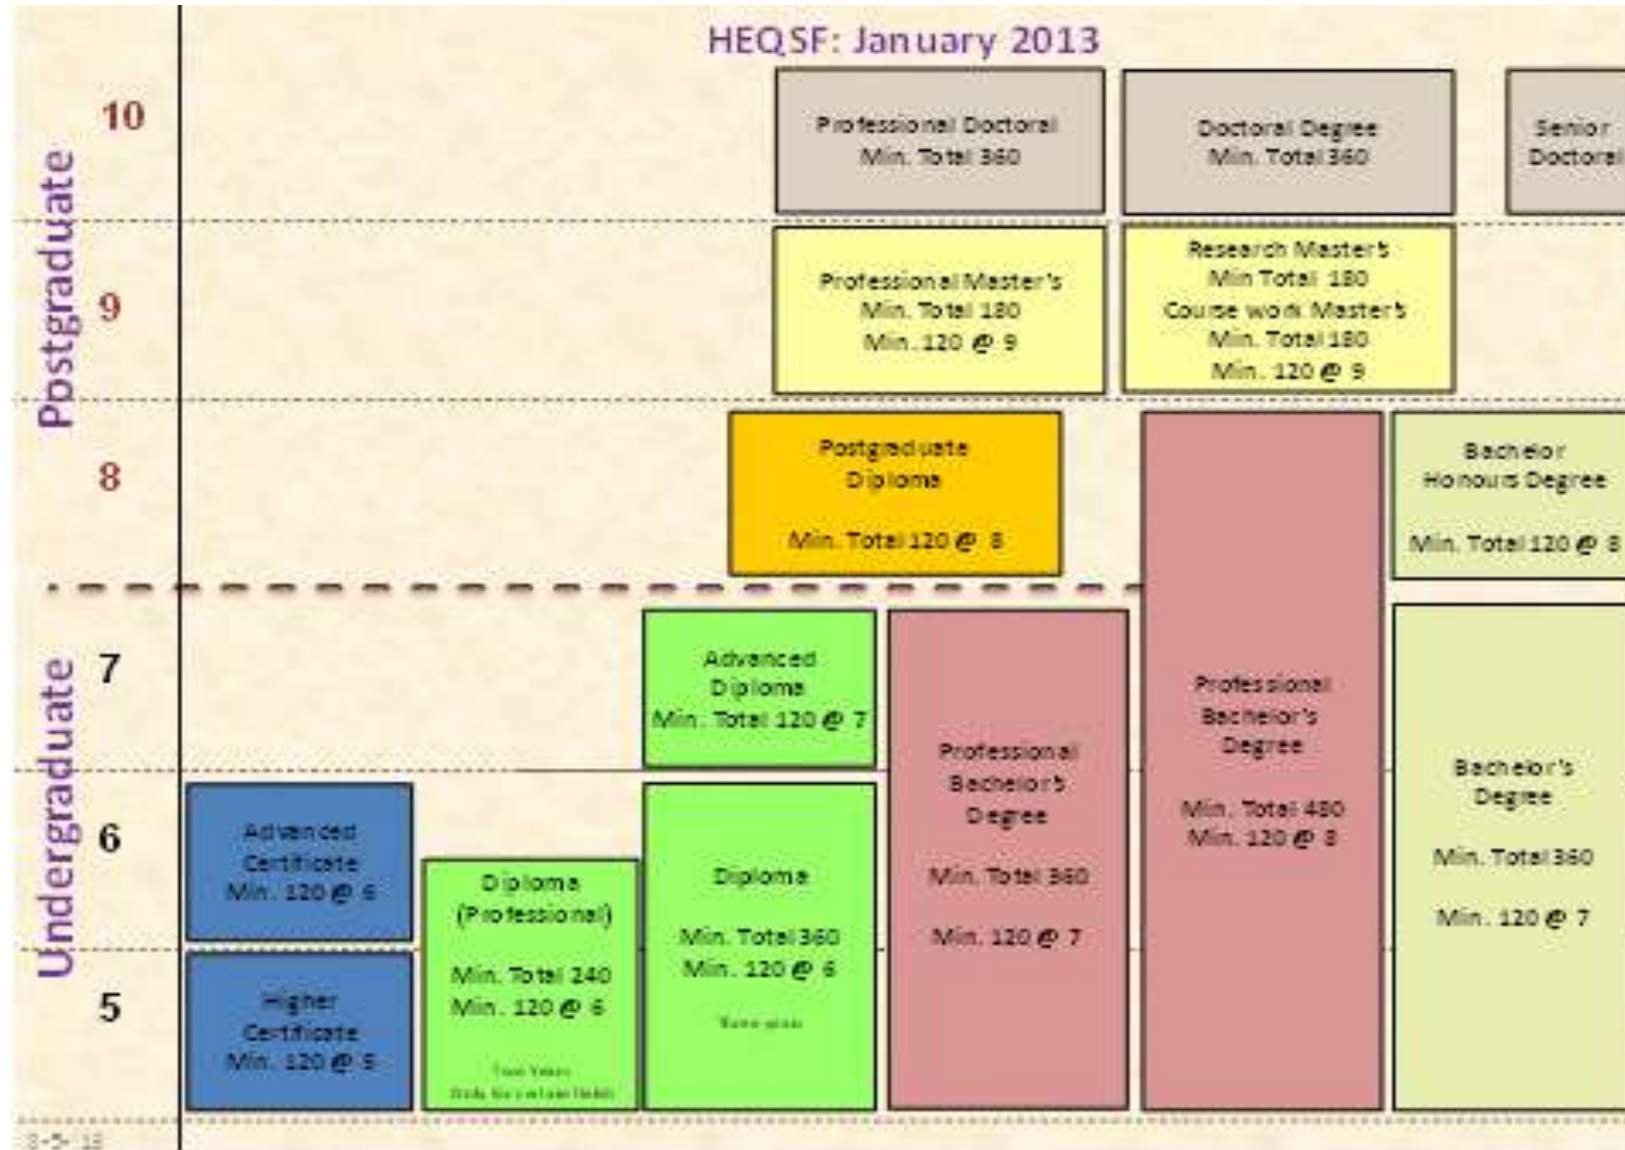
HEQSF: January 2013

Postgraduate

10

Professional Doctoral
Min. Total 360

Doctoral Degree
Min. Total 360

Senior
Doctoral

9

Professional Master's
Min. Total 180
Min. 120 @ 9

Research Master's
Min Total 180
Course work Master's
Min. Total 180
Min. 120 @ 9

8

Postgraduate
Diploma

Min. Total 120 @ 8

Bachelor
Honours Degree

Min. Total 120 @ 8

Undergraduate

7

Advanced
Diploma
Min. Total 120 @ 7

Professional
Bachelor's
Degree

Min. Total 360

Min. 120 @ 7

Professional
Bachelor's
Degree

Min. Total 480
Min. 120 @ 8

Bachelor's
Degree

Min. Total 360

Min. 120 @ 7

6

Advanced
Certificate
Min. 120 @ 6

Diploma
(Professional)

Min. Total 240
Min. 120 @ 6

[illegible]

Diploma

Min. Total 360
Min. 120 @ 6

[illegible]

5

Higher
Certificate
Min. 120 @ 5

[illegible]